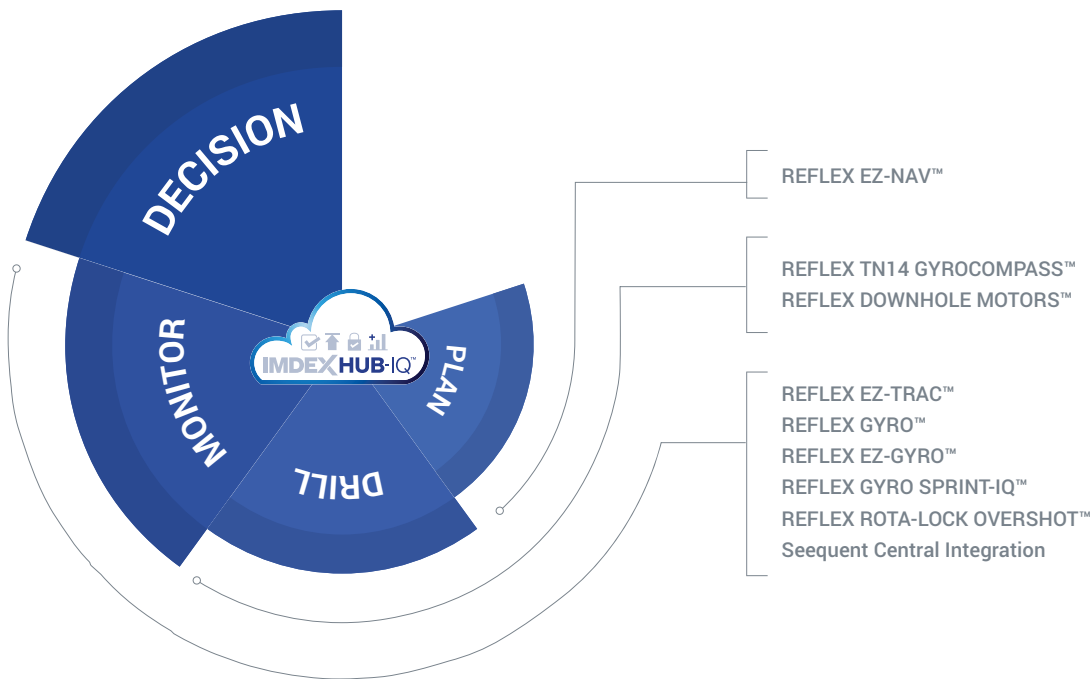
DECISION

MONITOR

DRILL

PLAN

IMDEX HUB-IQ™

REFLEX EZ-NAV™

REFLEX TN14 GYROCOMPASS™
REFLEX DOWNHOLE MOTORS™

REFLEX EZ-TRAC™
REFLEX GYRO™
REFLEX EZ-GYRO™
REFLEX GYRO SPRINT-IQ™
REFLEX ROTA-LOCK OVERSHOT™
Seequent Central Integration